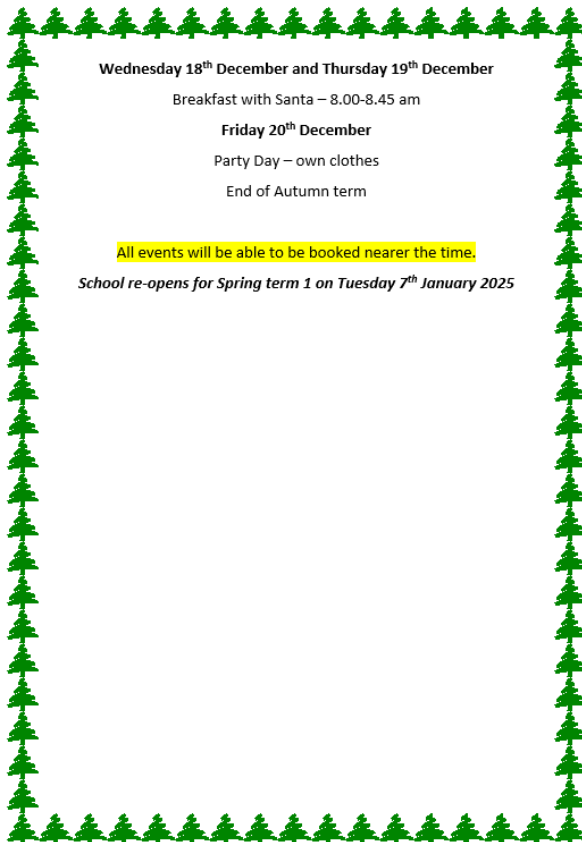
**Wednesday 18$^{th}$ December and Thursday 19$^{th}$ December**

Breakfast with Santa – 8.00-8.45 am

**Friday 20$^{th}$ December**

Party Day – own clothes

End of Autumn term

All events will be able to be booked nearer the time.

***School re-opens for Spring term 1 on Tuesday 7$^{th}$ January 2025***